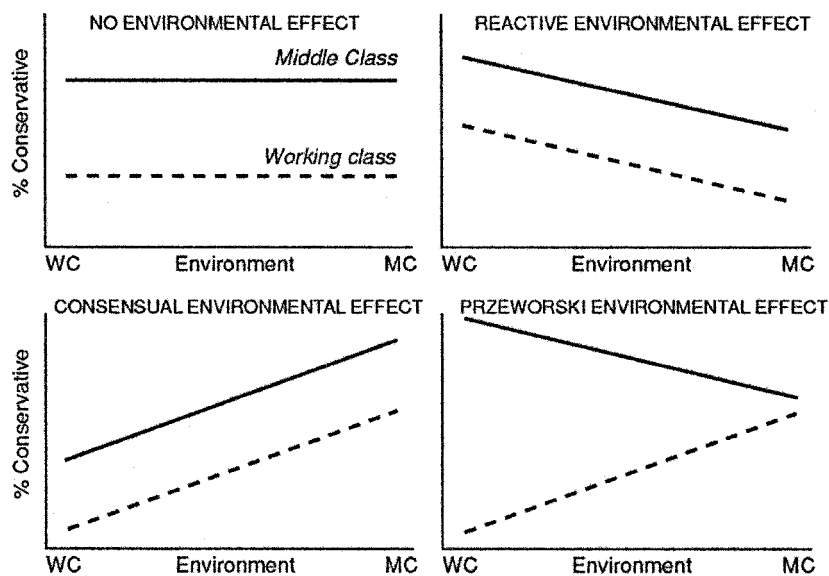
NO ENVIRONMENTAL EFFECT

Middle Class

Working class

% Conservative

WC Environment MC

REACTIVE ENVIRONMENTAL EFFECT

WC Environment MC

CONSENSUAL ENVIRONMENTAL EFFECT

% Conservative

WC Environment MC

PRZEWORSKI ENVIRONMENTAL EFFECT

WC Environment MC